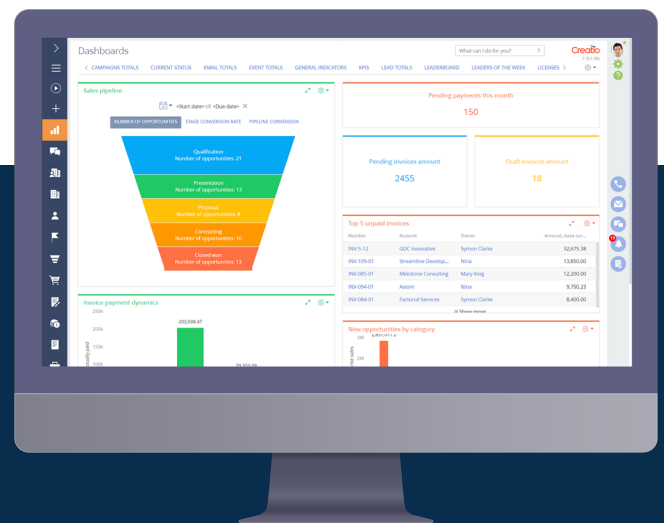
Dashboards

What can I do for you?

Creatio

7.12.1.960

CAMPAIGNS TOTALS CURRENT STATUS EMAIL TOTALS EVENT TOTALS GENERAL INDICATORS KPIS LEAD TOTALS LEADERBOARD LEADERS OF THE WEEK LICENSES

Sales pipeline

<Start date> till <Due date>

NUMBER OF OPPORTUNITIES STAGE CONVERSION RATE PIPELINE CONVERSION

Qualification
Number of opportunities: 21

Presentation
Number of opportunities: 13

Proposal
Number of opportunities: 8

Contracting
Number of opportunities: 10

Closed won
Number of opportunities: 13

Pending payments this month

150

Pending invoices amount

2455

Draft invoices amount

18

Top 5 unpaid invoices

| Number | Account | Owner | Amount, base cu... |
|---|---|---|---|
| INV-5-12 | GDC Innovative | Symon Clarke | 32,675.38 |
| INV-109-01 | Streamline Develop... | Nina | 13,850.00 |
| INV-085-01 | Milestone Consulting | Mary King | 12,200.00 |
| INV-094-01 | Axiom | Nina | 9,750.23 |
| INV-084-01 | Factorial Services | Symon Clarke | 8,400.00 |

Show more

Invoice payment dynamics

250k
200k
150k

203,598.47

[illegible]

New opportunities by category